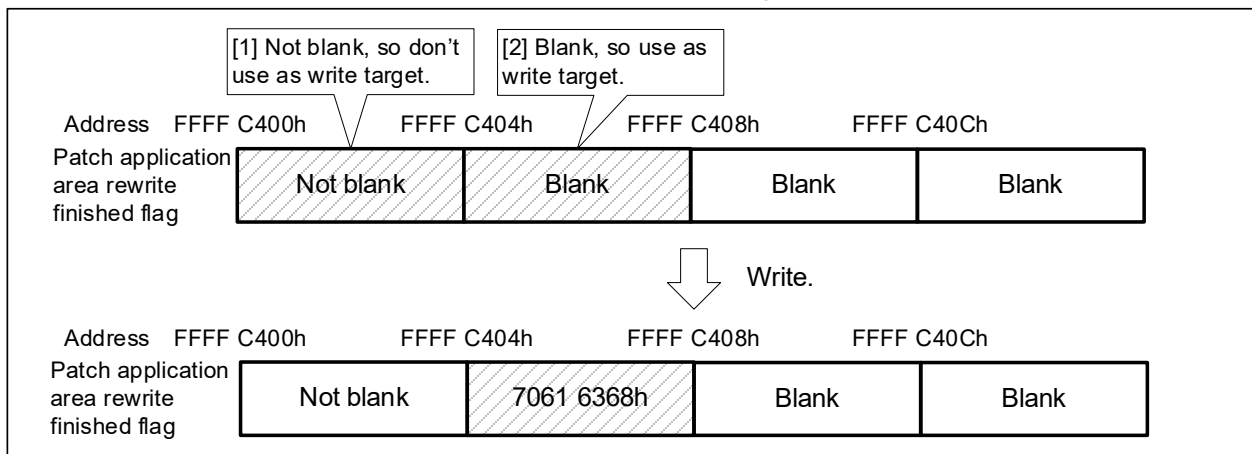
[1] Not blank, so don't use as write target.

[2] Blank, so use as write target.

Address FFFF C400h FFFF C404h FFFF C408h FFFF C40Ch

Patch application area rewrite finished flag

Not blank | Blank | Blank | Blank

Write.

Address FFFF C400h FFFF C404h FFFF C408h FFFF C40Ch

Patch application area rewrite finished flag

Not blank | 7061 6368h | Blank | Blank